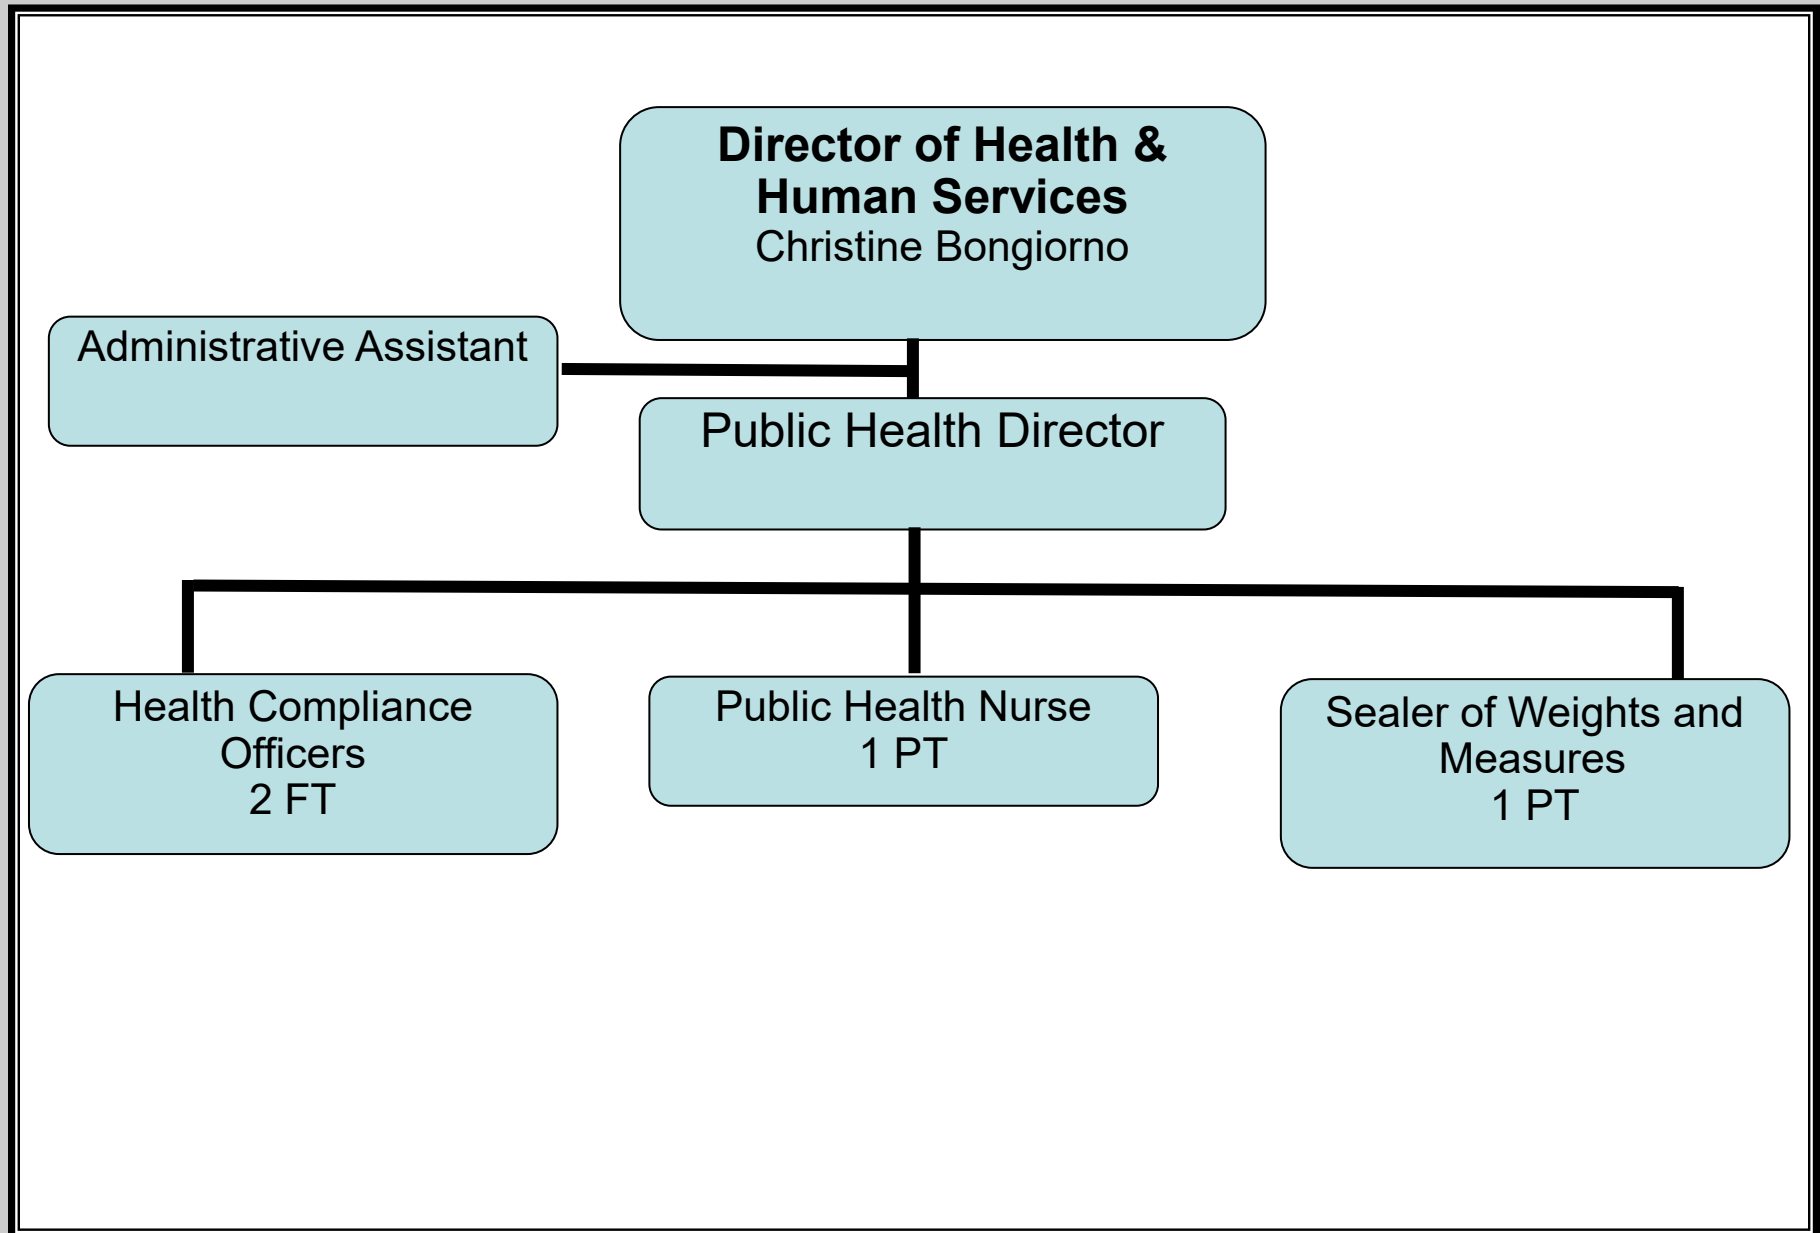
**Director of Health & Human Services**
Christine Bongiorno

Administrative Assistant

Public Health Director

Health Compliance Officers
2 FT

Public Health Nurse
1 PT

Sealer of Weights and Measures
1 PT